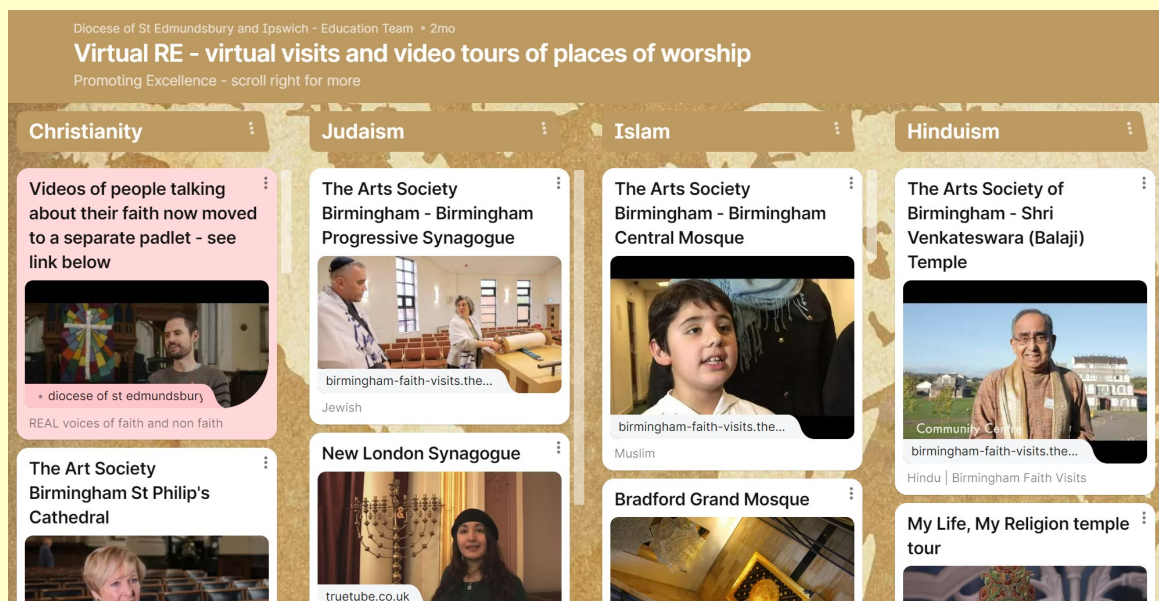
Diocese of St Edmundsbury and Ipswich - Education Team • 2mo

Virtual RE - virtual visits and video tours of places of worship

Promoting Excellence - scroll right for more

Christianity

Videos of people talking about their faith now moved to a separate padlet - see link below

• diocese of st edmundsbury

REAL voices of faith and non faith

The Art Society Birmingham St Philip's Cathedral

Judaism

The Arts Society Birmingham - Birmingham Progressive Synagogue

birmingham-faith-visits.the...

Jewish

New London Synagogue

truetube.co.uk

Islam

The Arts Society Birmingham - Birmingham Central Mosque

birmingham-faith-visits.the...

Muslim

Bradford Grand Mosque

Hinduism

The Arts Society of Birmingham - Shri Venkateswara (Balaji) Temple

Community Centre

birmingham-faith-visits.the...

Hindu | Birmingham Faith Visits

My Life, My Religion temple tour